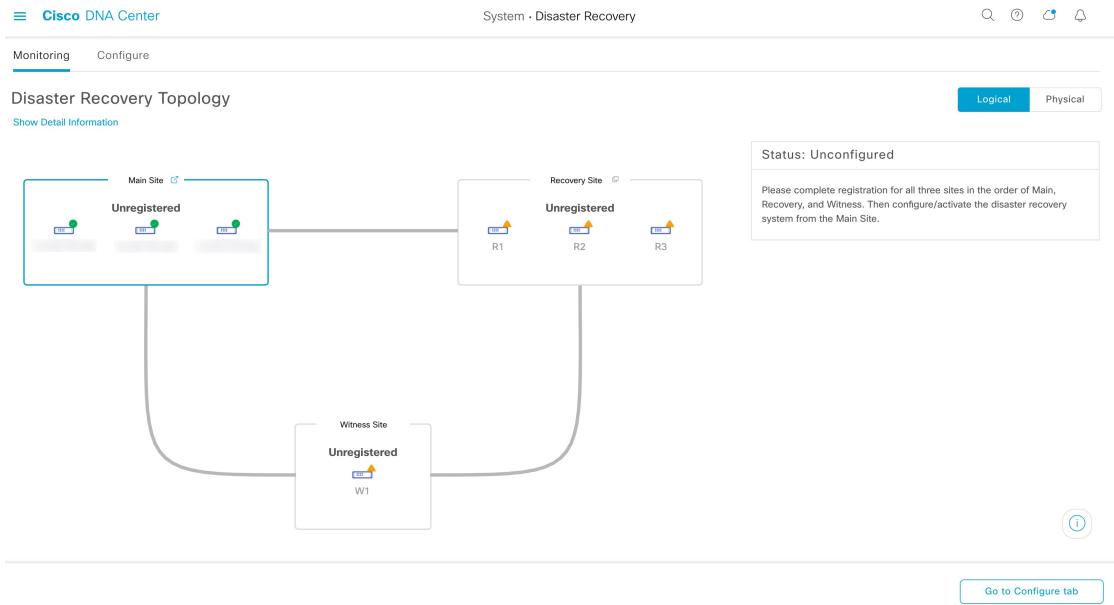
Cisco DNA Center

System · Disaster Recovery

Monitoring Configure

Disaster Recovery Topology

Logical Physical

Show Detail Information

Main Site

Unregistered

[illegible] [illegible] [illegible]

Recovery Site

Unregistered

R1 R2 R3

Status: Unconfigured

Please complete registration for all three sites in the order of Main, Recovery, and Witness. Then configure/activate the disaster recovery system from the Main Site.

Witness Site

Unregistered

W1

Go to Configure tab